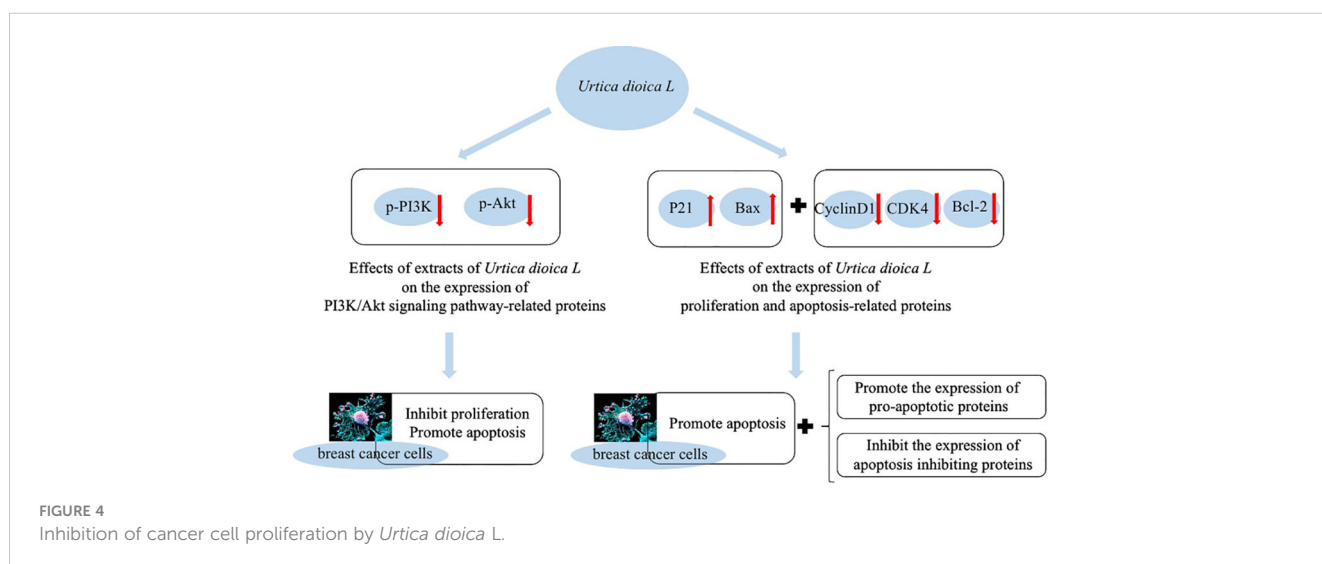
Urtica dioica L

p-PI3K

p-Akt

P21

Bax

CyclinD1

CDK4

Bcl-2

Effects of extracts of Urtica dioica L on the expression of PI3K/Akt signaling pathway-related proteins

Effects of extracts of Urtica dioica L on the expression of proliferation and apoptosis-related proteins

Inhibit proliferation
Promote apoptosis

breast cancer cells

Promote apoptosis

breast cancer cells

Promote the expression of pro-apoptotic proteins

Inhibit the expression of apoptosis inhibiting proteins

FIGURE 4
Inhibition of cancer cell proliferation by Urtica dioica L.